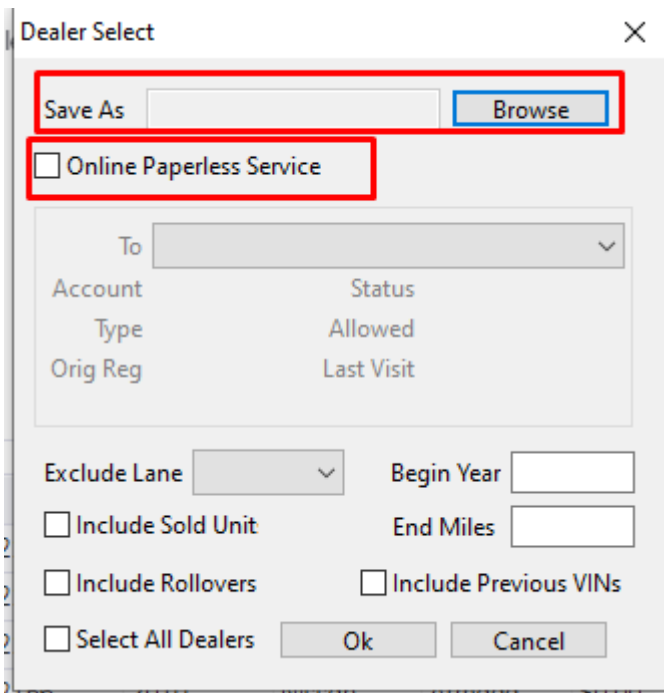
Dealer Select

×

Save As

Browse

Online Paperless Service

To

Account

Status

Type

Allowed

Orig Reg

Last Visit

Exclude Lane

Begin Year

Include Sold Unit

End Miles

Include Rollovers

Include Previous VINs

Select All Dealers

Ok

Cancel